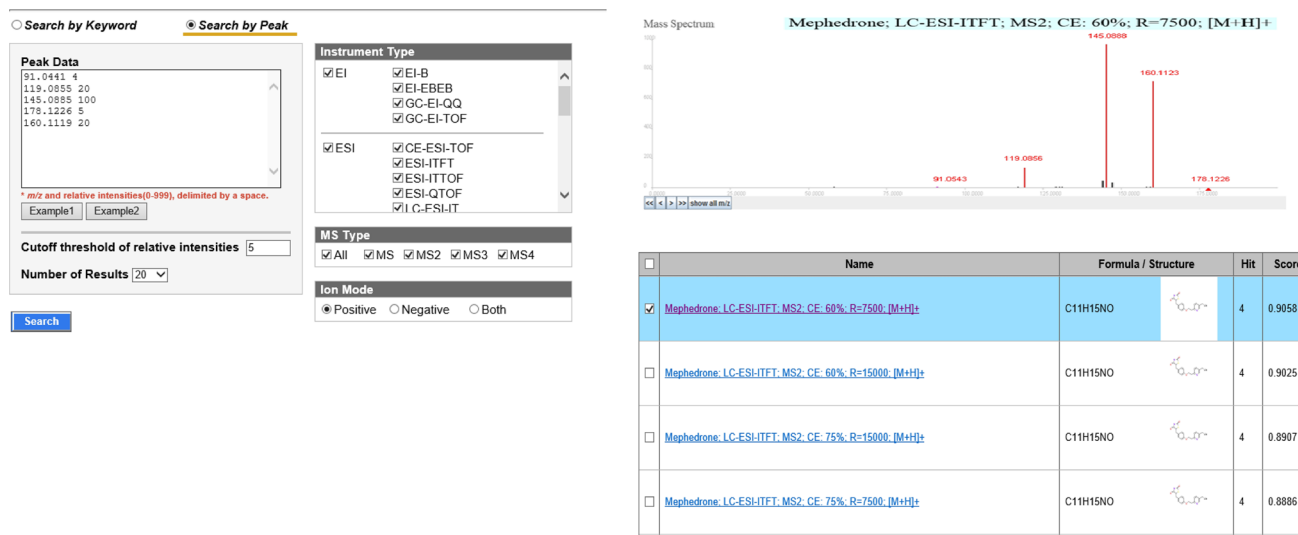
Search by Keyword
Search by Peak

Peak Data
91.0441 4
119.0855 20
145.0885 100
178.1226 5
160.1119 20

* m/z and relative intensities(0-999), delimited by a space.
Example1 Example2

Cutoff threshold of relative intensities 5
Number of Results 20

Search

Instrument Type
EI
EI-B
EI-EBEB
GC-EI-QQ
GC-EI-TOF
ESI
CE-ESI-TOF
ESI-ITFT
ESI-ITTOF
ESI-QTOF
LC-ESI-IT

MS Type
All MS MS2 MS3 MS4

Ion Mode
Positive Negative Both

Mass Spectrum
Mephedrone; LC-ESI-ITFT; MS2; CE: 60%; R=7500; [M+H]+
145.0888
160.1123
119.0856
91.0543
178.1226
<< < > >> show all m/z

| | Name | Formula / Structure | | Hit | Score |
|---|---|---|---|---|---|
| ☑ | Mephedrone; LC-ESI-ITFT; MS2; CE: 60%; R=7500; [M+H]+ | C11H15NO | | 4 | 0.9058 |
| ☐ | Mephedrone; LC-ESI-ITFT; MS2; CE: 60%; R=15000; [M+H]+ | C11H15NO | | 4 | 0.9025 |
| ☐ | Mephedrone; LC-ESI-ITFT; MS2; CE: 75%; R=15000; [M+H]+ | C11H15NO | | 4 | 0.8907 |
| ☐ | Mephedrone; LC-ESI-ITFT; MS2; CE: 75%; R=7500; [M+H]+ | C11H15NO | | 4 | 0.8886 |